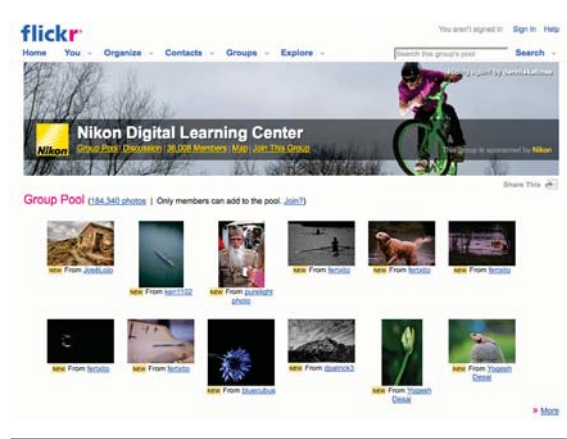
flickr

You aren't signed in Sign In Help

Home You Organize Contacts Groups Explore

Search this group's pool Search

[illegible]

Nikon

Nikon Digital Learning Center

Group Pool | Discussion | 36,008 Members | Map | Join This Group

This group is sponsored by Nikon

Share This

Group Pool (184,340 photos | Only members can add to the pool. Join?)

NEW From JoséLoio

NEW From kerr1102

NEW From purelight photo

NEW From fertxito

NEW From fertxito

NEW From fertxito

NEW From fertxito

NEW From fertxito

NEW From bluecubus

NEW From dpatrick3

NEW From Yogesh Desai

NEW From Yogesh Desai

» More